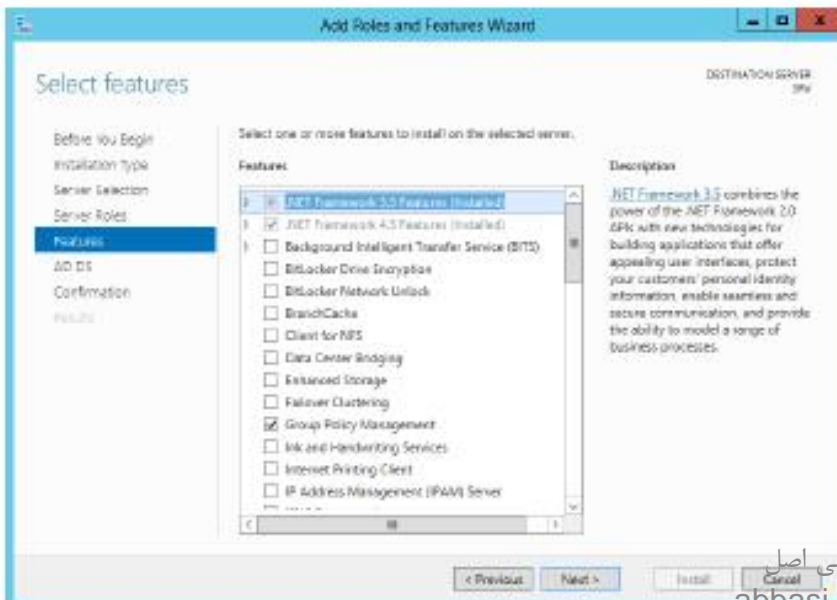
Add Roles and Features Wizard

Select features

DESTINATION SERVER
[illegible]

Before You Begin
Installation Type
Server Selection
Server Roles
Features
AD DS
Confirmation
Results

Select one or more features to install on the selected server.

Features

.NET Framework 3.5 Features (Installed)
.NET Framework 4.5 Features (Installed)
Background Intelligent Transfer Service (BITS)
BitLocker Drive Encryption
BitLocker Network Unlock
BranchCache
Client for NFS
Data Center Bridging
Enhanced Storage
Failover Clustering
Group Policy Management
Ink and Handwriting Services
Internet Printing Client
IP Address Management (IPAM) Server

Description

.NET Framework 3.5 combines the power of the .NET Framework 2.0 APIs with new technologies for building applications that offer appealing user interfaces, protect your customers' personal identity information, enable seamless and secure communication, and provide the ability to model a range of business processes.

< Previous
Next >
Install
Cancel

ی اصل
abbasi